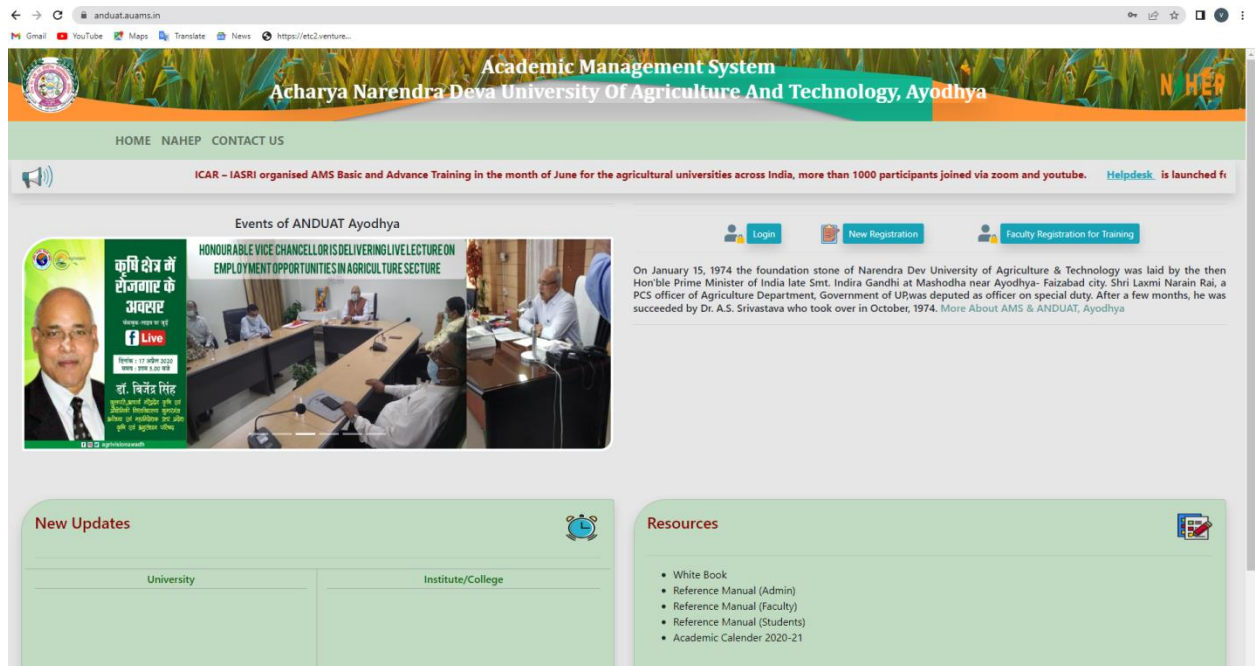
anduat.auams.in

Gmail YouTube Maps Translate News https://etc2.venture...

Academic Management System
Acharya Narendra Deva University Of Agriculture And Technology, Ayodhya

NAHEP

HOME NAHEP CONTACT US

ICAR – IASRI organised AMS Basic and Advance Training in the month of June for the agricultural universities across India, more than 1000 participants joined via zoom and youtube. Helpdesk is launched f

Events of ANDUAT Ayodhya

कृषि क्षेत्र में रोजगार के अवसर

Live

दिनांक : 17 अप्रैल 2020
समय : प्रातः 5.00 बजे

डॉ. बिजेंद्र सिंह

HONOURABLE VICE CHANCELLOR IS DELIVERING LIVE LECTURE ON EMPLOYMENT OPPORTUNITIES IN AGRICULTURE SECTURE

agrivisionawadh

Login New Registration Faculty Registration for Training

On January 15, 1974 the foundation stone of Narendra Dev University of Agriculture & Technology was laid by the then Hon'ble Prime Minister of India late Smt. Indira Gandhi at Mashodha near Ayodhya- Faizabad city. Shri Laxmi Narain Rai, a PCS officer of Agriculture Department, Government of UP,was deputed as officer on special duty. After a few months, he was succeeded by Dr. A.S. Srivastava who took over in October, 1974. More About AMS & ANDUAT, Ayodhya

New Updates

University | Institute/College

Resources

- White Book
- Reference Manual (Admin)
- Reference Manual (Faculty)
- Reference Manual (Students)
- Academic Calender 2020-21